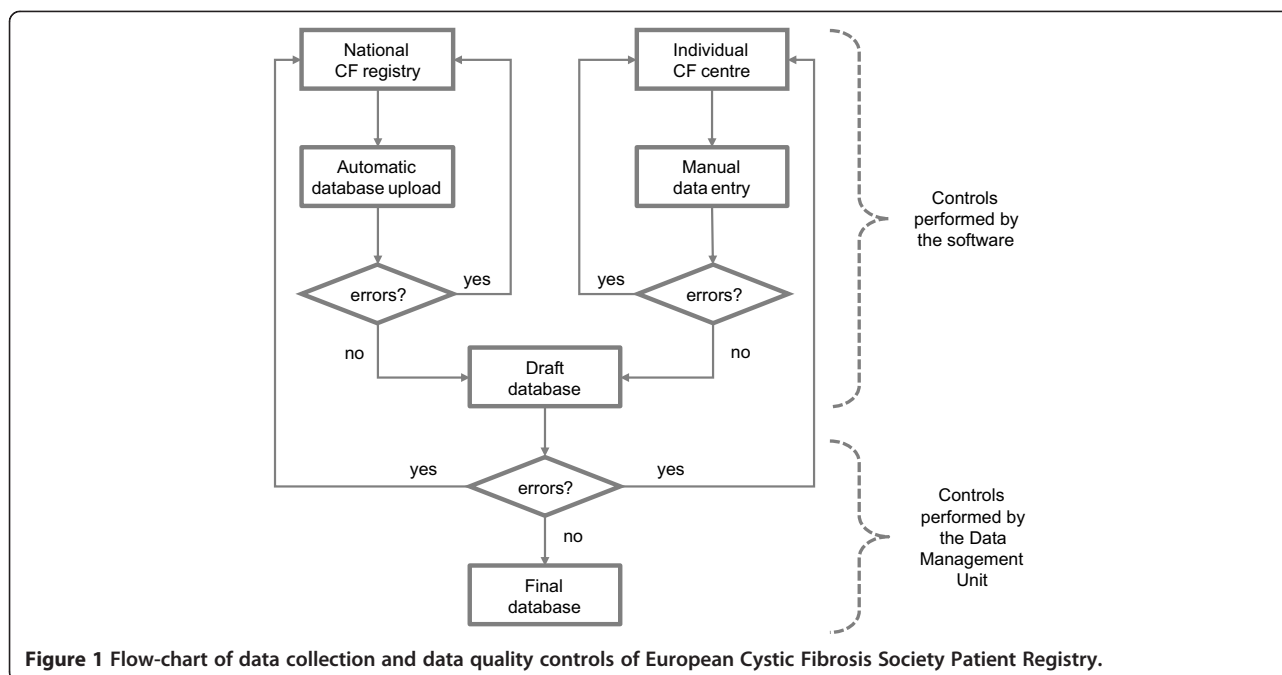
National CF registry

Individual CF centre

Automatic database upload

Manual data entry

errors?

yes

yes

errors?

no

no

Draft database

Controls performed by the software

yes

errors?

yes

no

Final database

Controls performed by the Data Management Unit

**Figure 1 Flow-chart of data collection and data quality controls of European Cystic Fibrosis Society Patient Registry.**